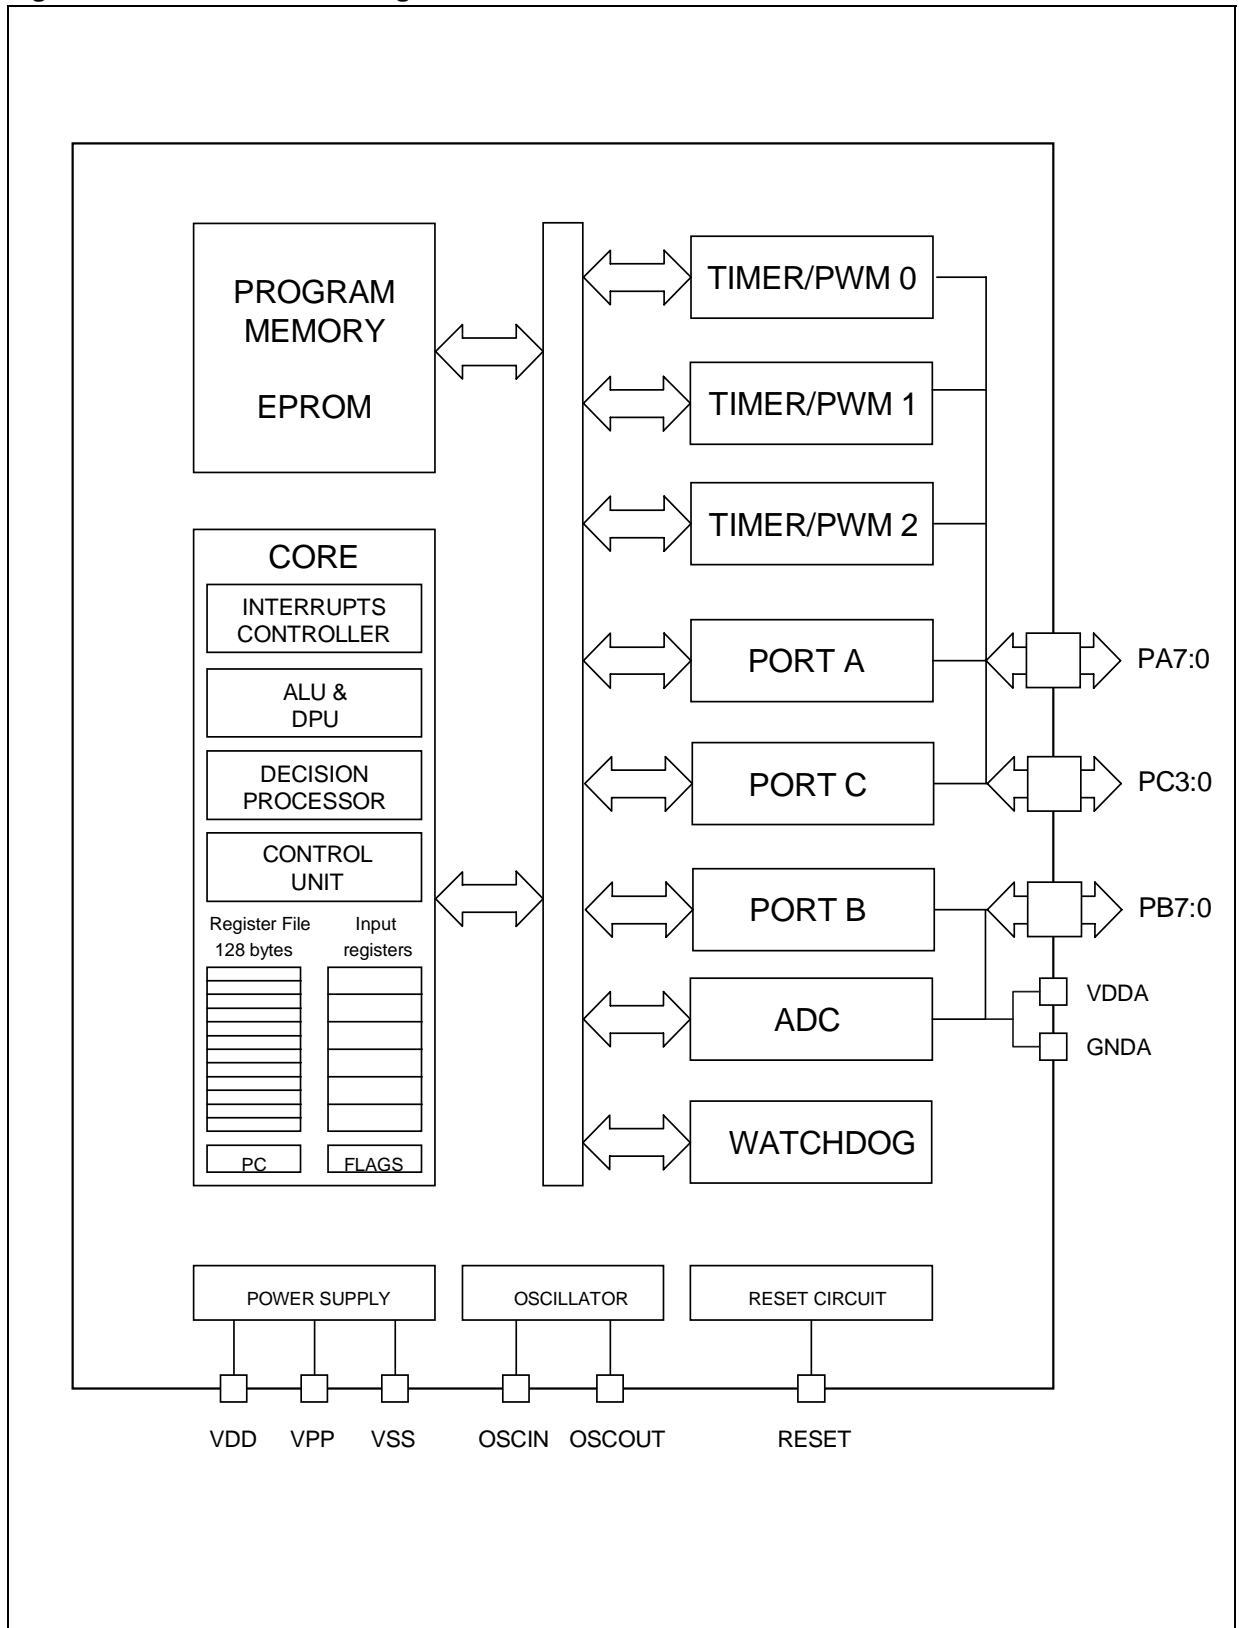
PROGRAM MEMORY

EPROM

CORE

INTERRUPTS CONTROLLER

ALU & DPU

DECISION PROCESSOR

CONTROL UNIT

Register File 128 bytes

Input registers

PC

FLAGS

TIMER/PWM 0

TIMER/PWM 1

TIMER/PWM 2

PORT A

PORT C

PORT B

ADC

WATCHDOG

PA7:0

PC3:0

PB7:0

VDDA

GNDA

POWER SUPPLY

OSCILLATOR

RESET CIRCUIT

VDD VPP VSS OSCIN OSCOUT RESET